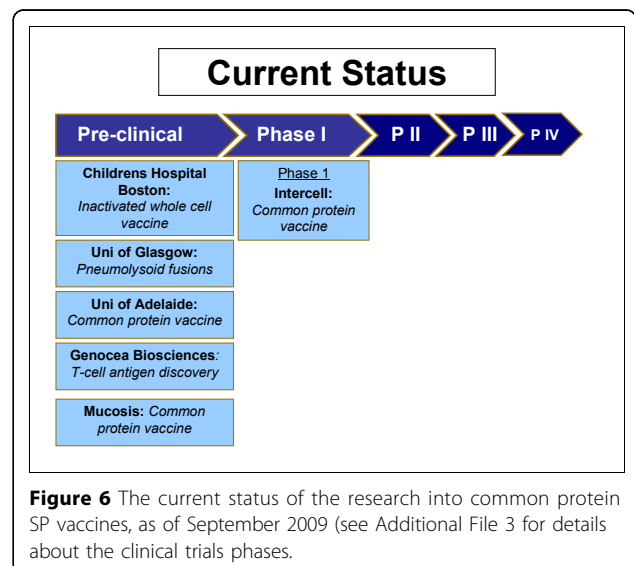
Current Status

Pre-clinical

Phase I

P II

P III

P IV

Childrens Hospital Boston: Inactivated whole cell vaccine

Uni of Glasgow: Pneumolysoid fusions

Uni of Adelaide: Common protein vaccine

Genocea Biosciences: T-cell antigen discovery

Mucosis: Common protein vaccine

Phase 1
Intercell: Common protein vaccine

**Figure 6** The current status of the research into common protein SP vaccines, as of September 2009 (see Additional File 3 for details about the clinical trials phases.